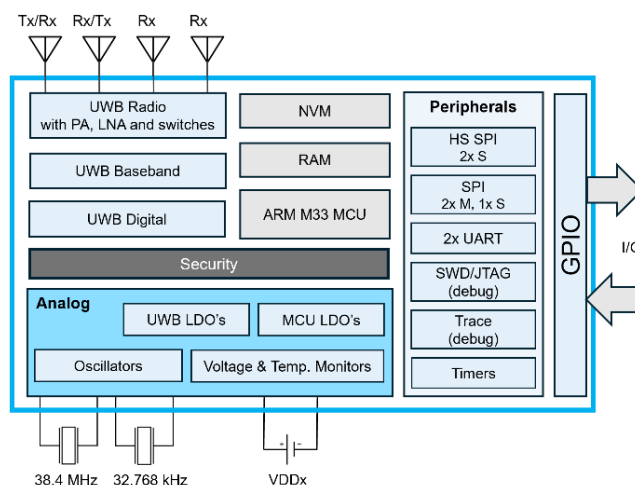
Tx/Rx Rx/Tx Rx Rx

UWB Radio
with PA, LNA and switches

UWB Baseband

UWB Digital

NVM

RAM

ARM M33 MCU

Security

Analog

UWB LDO's

MCU LDO's

Oscillators

Voltage & Temp. Monitors

Peripherals

HS SPI
2x S

SPI
2x M, 1x S

2x UART

SWD/JTAG
(debug)

Trace
(debug)

Timers

GPIO

I/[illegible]

38.4 MHz

32.768 kHz

VDDx